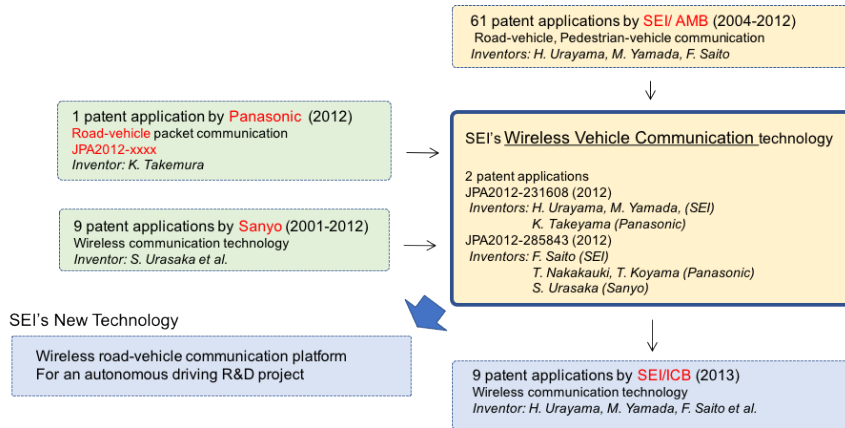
61 patent applications by SEI/ AMB (2004-2012)
Road-vehicle, Pedestrian-vehicle communication
Inventors: H. Urayama, M. Yamada, F. Saito

1 patent application by Panasonic (2012)
Road-vehicle packet communication
JPA2012-xxxx
Inventor: K. Takemura

SEI's Wireless Vehicle Communication technology

2 patent applications
JPA2012-231608 (2012)
Inventors: H. Urayama, M. Yamada, (SEI)
K. Takeyama (Panasonic)
JPA2012-285843 (2012)
Inventors: F. Saito (SEI)
T. Nakakauki, T. Koyama (Panasonic)
S. Urasaka (Sanyo)

9 patent applications by Sanyo (2001-2012)
Wireless communication technology
Inventor: S. Urasaka et al.

SEI's New Technology

Wireless road-vehicle communication platform
For an autonomous driving R&D project

9 patent applications by SEI/ICB (2013)
Wireless communication technology
Inventor: H. Urayama, M. Yamada, F. Saito et al.